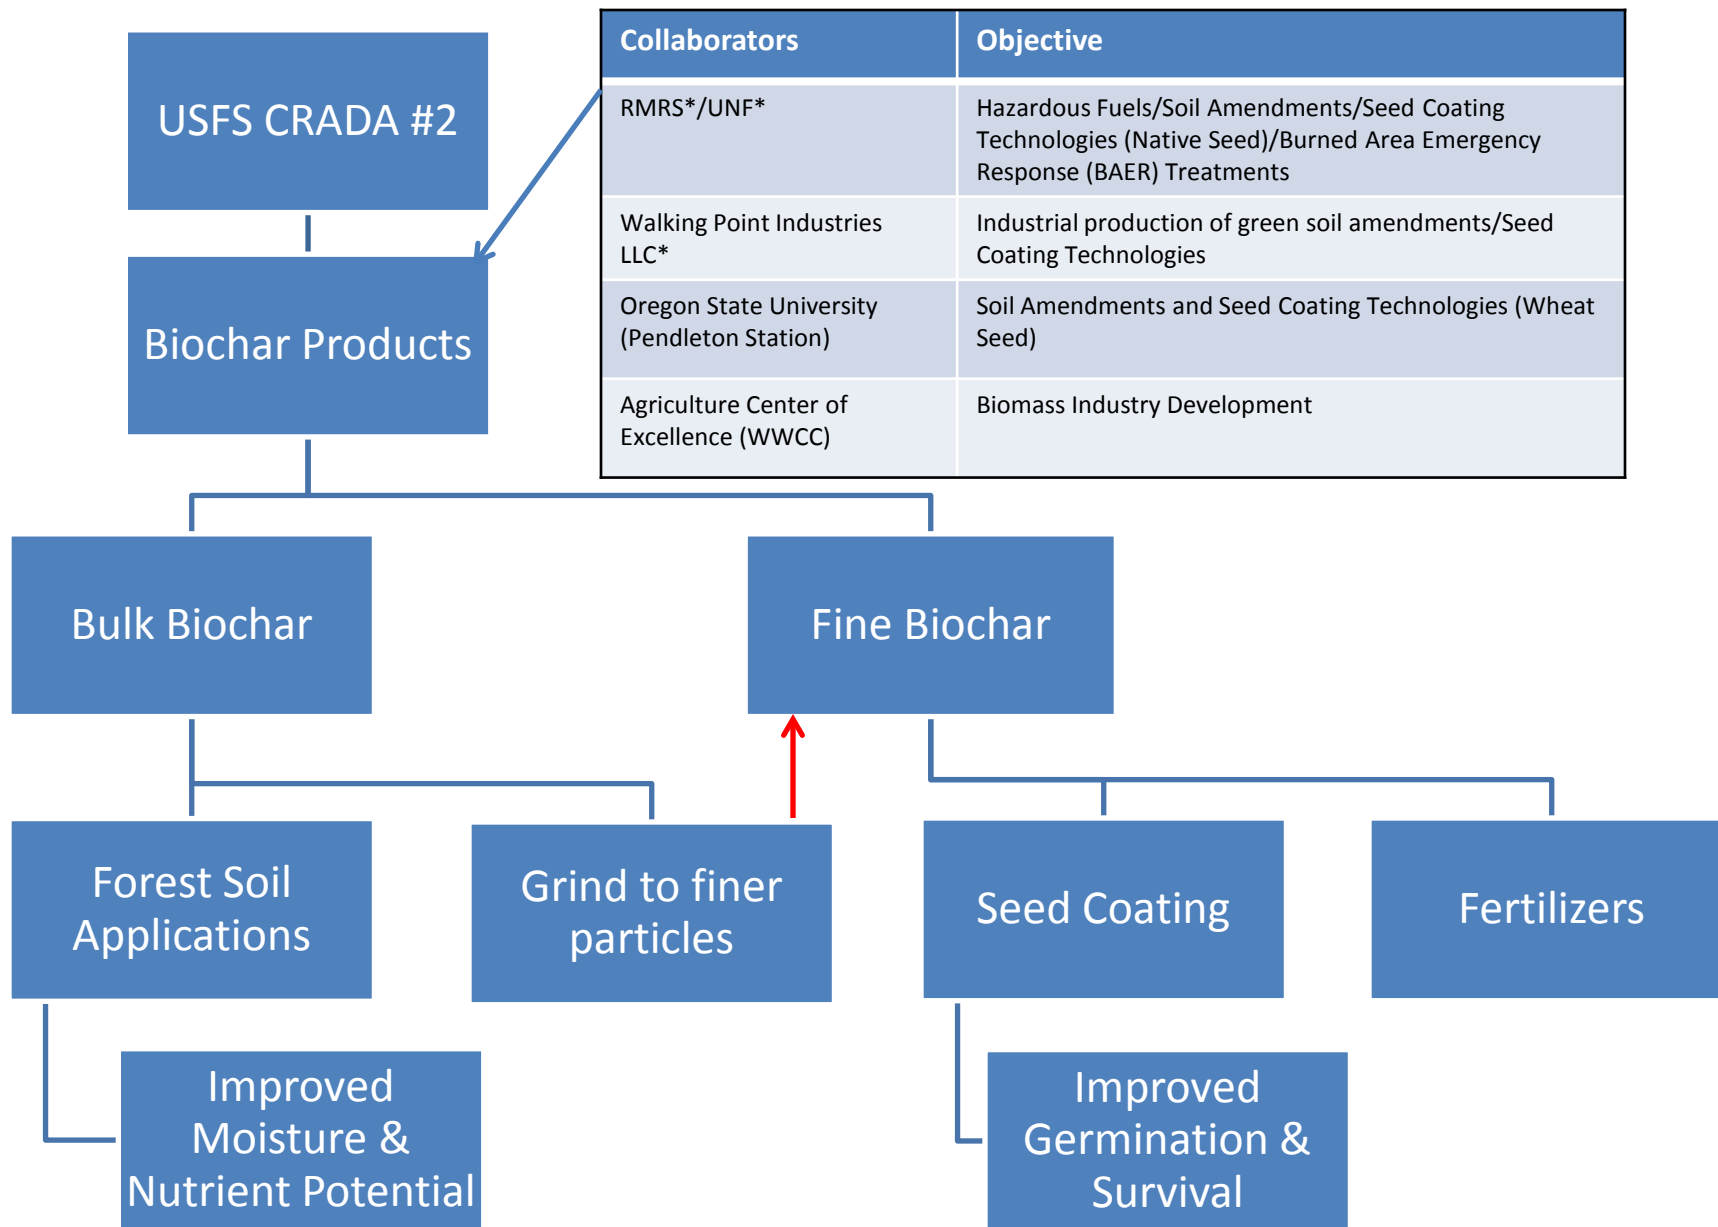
USFS CRADA #2

| Collaborators | Objective |
|---|---|
| RMRS*/UNF* | Hazardous Fuels/Soil Amendments/Seed Coating Technologies (Native Seed)/Burned Area Emergency Response (BAER) Treatments |
| Walking Point Industries LLC* | Industrial production of green soil amendments/Seed Coating Technologies |
| Oregon State University (Pendleton Station) | Soil Amendments and Seed Coating Technologies (Wheat Seed) |
| Agriculture Center of Excellence (WWCC) | Biomass Industry Development |

Biochar Products

Bulk Biochar

Fine Biochar

Forest Soil Applications

Grind to finer particles

Seed Coating

Fertilizers

Improved Moisture & Nutrient Potential

Improved Germination & Survival